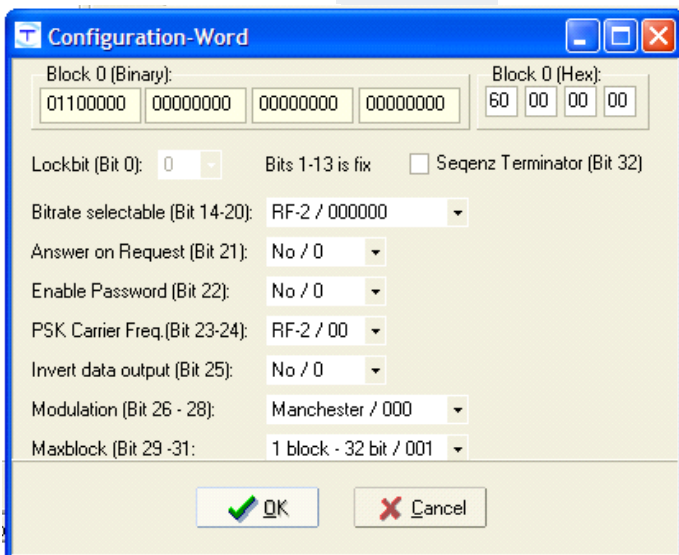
Configuration-Word

Block 0 (Binary):
01100000 00000000 00000000 00000000

Block 0 (Hex):
60 00 00 00

Lockbit (Bit 0): 0
Bits 1-13 is fix
Seqenz Terminator (Bit 32)

Bitrate selectable (Bit 14-20): RF-2 / 000000
Answer on Request (Bit 21): No / 0
Enable Password (Bit 22): No / 0
PSK Carrier Freq.(Bit 23-24): RF-2 / 00
Invert data output (Bit 25): No / 0
Modulation (Bit 26 - 28): Manchester / 000
Maxblock (Bit 29 -31: 1 block - 32 bit / 001

OK
Cancel